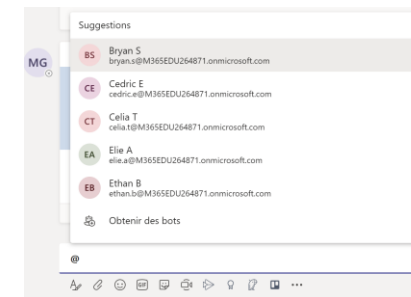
MG

Suggestions

BS Bryan S
bryan.s@M365EDU264871.onmicrosoft.com

CE Cedric E
cedric.e@M365EDU264871.onmicrosoft.com

CT Celia T
celia.t@M365EDU264871.onmicrosoft.com

EA Elie A
elie.a@M365EDU264871.onmicrosoft.com

EB Ethan B
ethan.b@M365EDU264871.onmicrosoft.com

Obtenir des bots

@

...